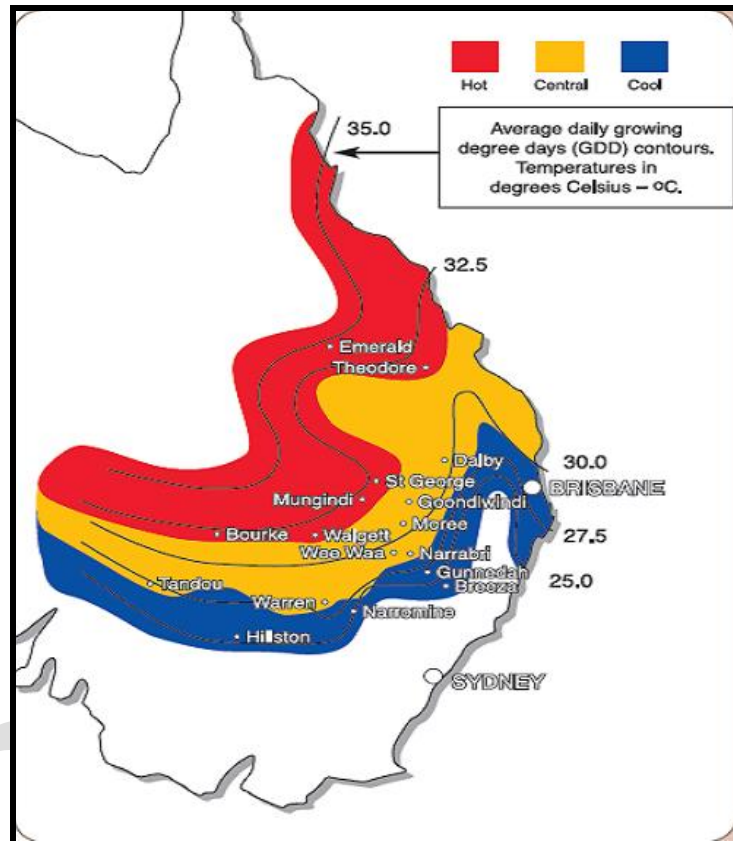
Hot
Central
Cool

35.0

Average daily growing degree days (GDD) contours. Temperatures in degrees Celsius – oC.

32.5

Emerald
Theodore

Dalby
30.0
St George
BRISBANE
Mungindi
Goondiwindi
Moree
Bourke
Walgett
27.5
Wee Waa
Narrabri
Gunnedah
Breeza
25.0
Tandou
Warren
Narromine
Hillston

SYDNEY